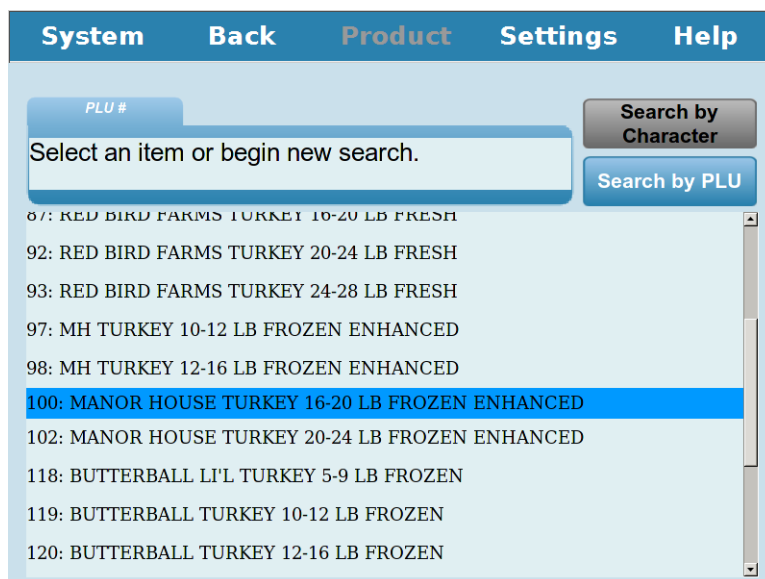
System Back Product Settings Help

PLU #

Select an item or begin new search.

Search by Character

Search by PLU

87: RED BIRD FARMS TURKEY 16-20 LB FRESH
92: RED BIRD FARMS TURKEY 20-24 LB FRESH
93: RED BIRD FARMS TURKEY 24-28 LB FRESH
97: MH TURKEY 10-12 LB FROZEN ENHANCED
98: MH TURKEY 12-16 LB FROZEN ENHANCED
100: MANOR HOUSE TURKEY 16-20 LB FROZEN ENHANCED
102: MANOR HOUSE TURKEY 20-24 LB FROZEN ENHANCED
118: BUTTERBALL LI'L TURKEY 5-9 LB FROZEN
119: BUTTERBALL TURKEY 10-12 LB FROZEN
120: BUTTERBALL TURKEY 12-16 LB FROZEN